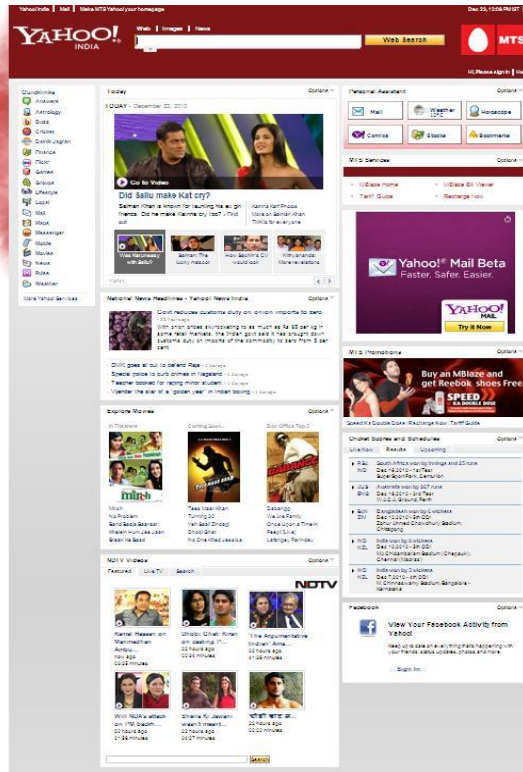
Yahoo! India | Mail | Make MTS Yahoo! your homepage

Dec 22, 12:06 PM IST

YAHOO! INDIA

Web | Images | News

Web Search

MTS

Hi, Please sign in | Mail

QuickLinks
Answers
Astrology
Buzz
Cricket
Entertainment
Finance
Flickr
Games
Groups
Lifestyle
Local
Mail
Maps
Messenger
Mobile
Movies
News
Pulse
Weather
More Yahoo! Services

Today
TODAY - December 22, 2010
Go to Video
Did Sallu make Kat cry?
Salman Khan is known for taunting his ex girl friends. Did he make Katrina cry too? » Find out
Katrina Kaif Photos
More on Salman Khan
Trivia for everyone
Was Katrina okay with Sallu?
Salman: The lucky mascot
How Sachin's CV would look
Nithyananda: More revelations

National News Headlines - Yahoo! News India
Options
Govt reduces customs duty on onion imports to zero
With onion prices skyrocketing to as much as Rs 85 per kg in some retail markets, the Indian govt said it has brought down customs duty on imports of the commodity to zero from 5 per cent.
DMK goes all out to defend Raja
Special police to curb crimes in Nagaland
Teacher booked for raping minor student
Wonder the star of a 'golden year' in Indian boxing

Explore Movies
Options
In Theaters
Coming Soon
Box Office Top 5
Mirch
No Problem
Band Baaja Baaraat
Khelein Hum Jee Jaan Sey
Break Ke Baad
Tees Maar Khan
Turning 30
Yeh Saali Zindagi
Ghost Bhai
No One Killed Jessica
Dabangg
We are Family
Once Upon a Time in Mumbaai
Peepli [Live]
Lafangey Parindey

NDTV Videos
Options
Featured | Live TV | Search
NDTV
Kamal Hassan on Manmadhan Ambu...
22 hours ago
03:03 minutes
Dhobi Ghat: Aamir on casting IT...
22 hours ago
04:03 minutes
'I the Argumentative Indian': Ama...
22 hours ago
41:36 minutes
With NUK's attack on Zoo plans...
22 hours ago
21:59 minutes
Sheila Ki Jawani wasn't meant...
22 hours ago
04:29 minutes
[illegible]
22 hours ago
03:00 minutes
Search

Personal Assistant
Options
Mail
Weather 19°C
Horoscope
Comics
Stocks
Bookmarks

MTS Services
Options
MBlaze Home
Tariff Guide
MBlaze Bill Viewer
Recharge Now

Yahoo! Mail Beta
Faster. Safer. Easier.
YAHOO! MAIL
Try it Now

MTS Promotions
Options
Buy an MBlaze and get Reebok shoes Free
SPEED
Speed Ka Double Dose | Recharge Now | Tariff Guide

Cricket Scores and Schedules
Options
Live Now | Results | Upcoming
RSA v IND South Africa won by innings and 25 runs Dec 16, 2010 – 1st Test SuperSport Park, Centurion
AUS v ENG Australia won by 267 runs Dec 16, 2010 – 3rd Test W.A.C.A. Ground, Perth
BAN v ZIM Bangladesh won by 6 wickets Dec 12, 2010 – 5th ODI Zohur Ahmed Chowdhury Stadium, Chittagong
IND v NZ India won by 8 wickets Dec 10, 2010 – 5th ODI M.A. Chidambaram Stadium (Chepauk), Chennai (Madras)
IND v NZ India won by 9 wickets Dec 7, 2010 – 4th ODI M. Chinnaswamy Stadium, Bangalore – Karnataka

Facebook
Options
View Your Facebook Activity from Yahoo!
Keep up to date on everything that's happening with your friends status updates, photos and more.
Sign In